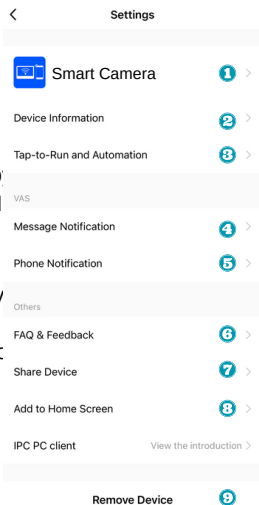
<

Settings

Smart Camera 1 >

Device Information 2 >

Tap-to-Run and Automation 3 >

VAS

Message Notification 4 >

Phone Notification 5 >

Others

FAQ & Feedback 6 >

Share Device 7 >

Add to Home Screen 8 >

IPC PC client View the introduction >

Remove Device 9